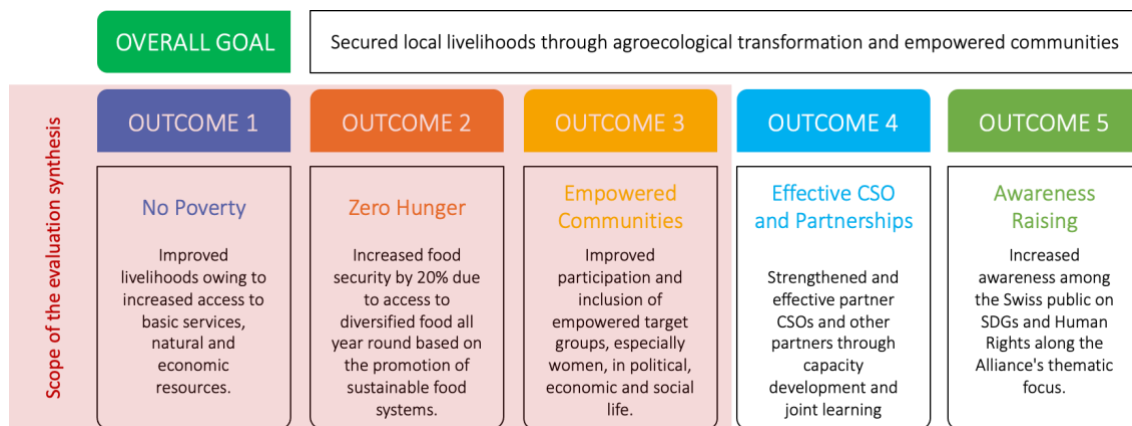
OVERALL GOAL

Secured local livelihoods through agroecological transformation and empowered communities

Scope of the evaluation synthesis

OUTCOME 1

No Poverty

Improved livelihoods owing to increased access to basic services, natural and economic resources.

OUTCOME 2

Zero Hunger

Increased food security by 20% due to access to diversified food all year round based on the promotion of sustainable food systems.

OUTCOME 3

Empowered Communities

Improved participation and inclusion of empowered target groups, especially women, in political, economic and social life.

OUTCOME 4

Effective CSO and Partnerships

Strengthened and effective partner CSOs and other partners through capacity development and joint learning

OUTCOME 5

Awareness Raising

Increased awareness among the Swiss public on SDGs and Human Rights along the Alliance's thematic focus.